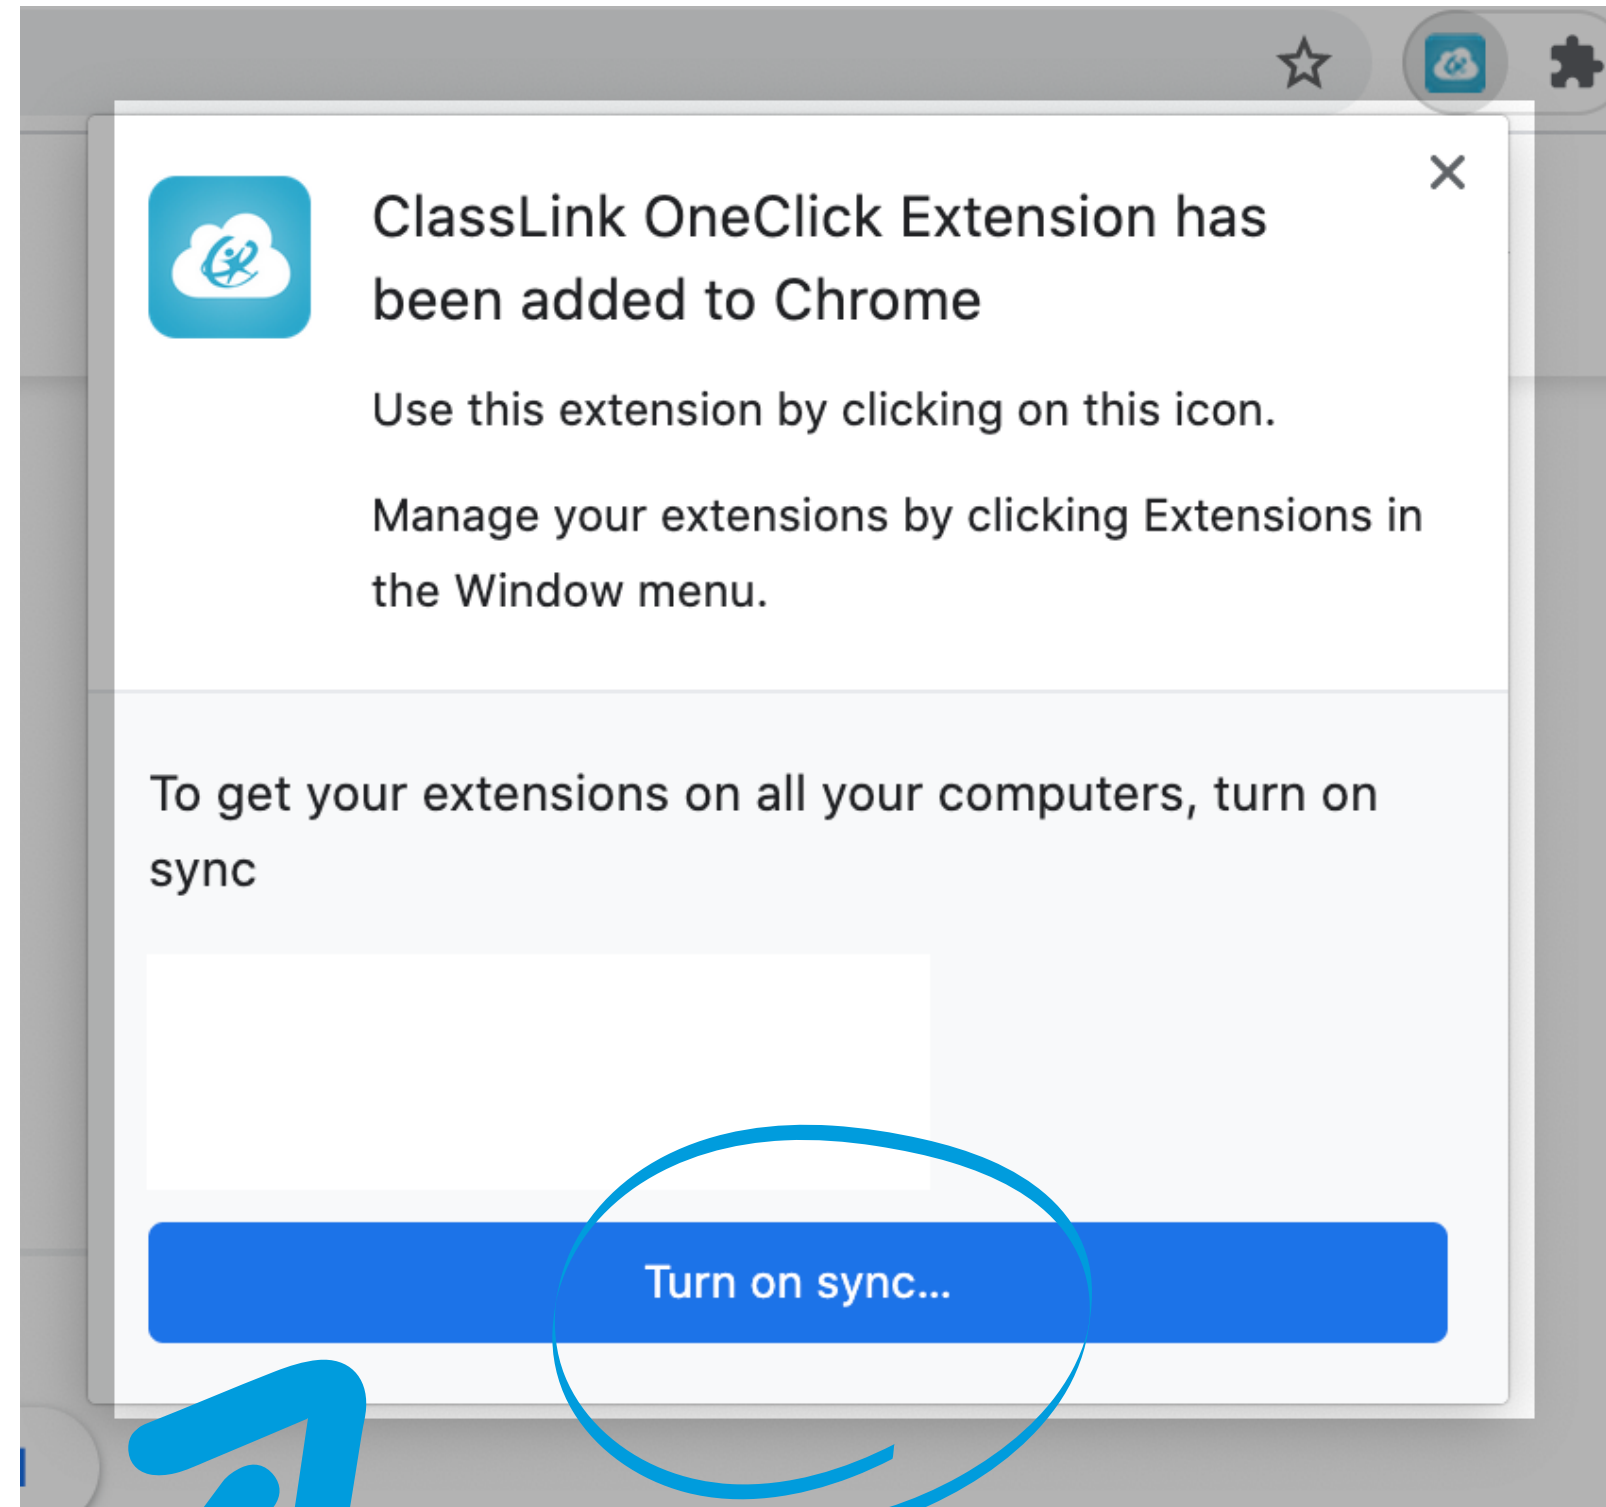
ClassLink OneClick Extension has been added to Chrome

Use this extension by clicking on this icon.

Manage your extensions by clicking Extensions in the Window menu.

To get your extensions on all your computers, turn on sync

Turn on sync...